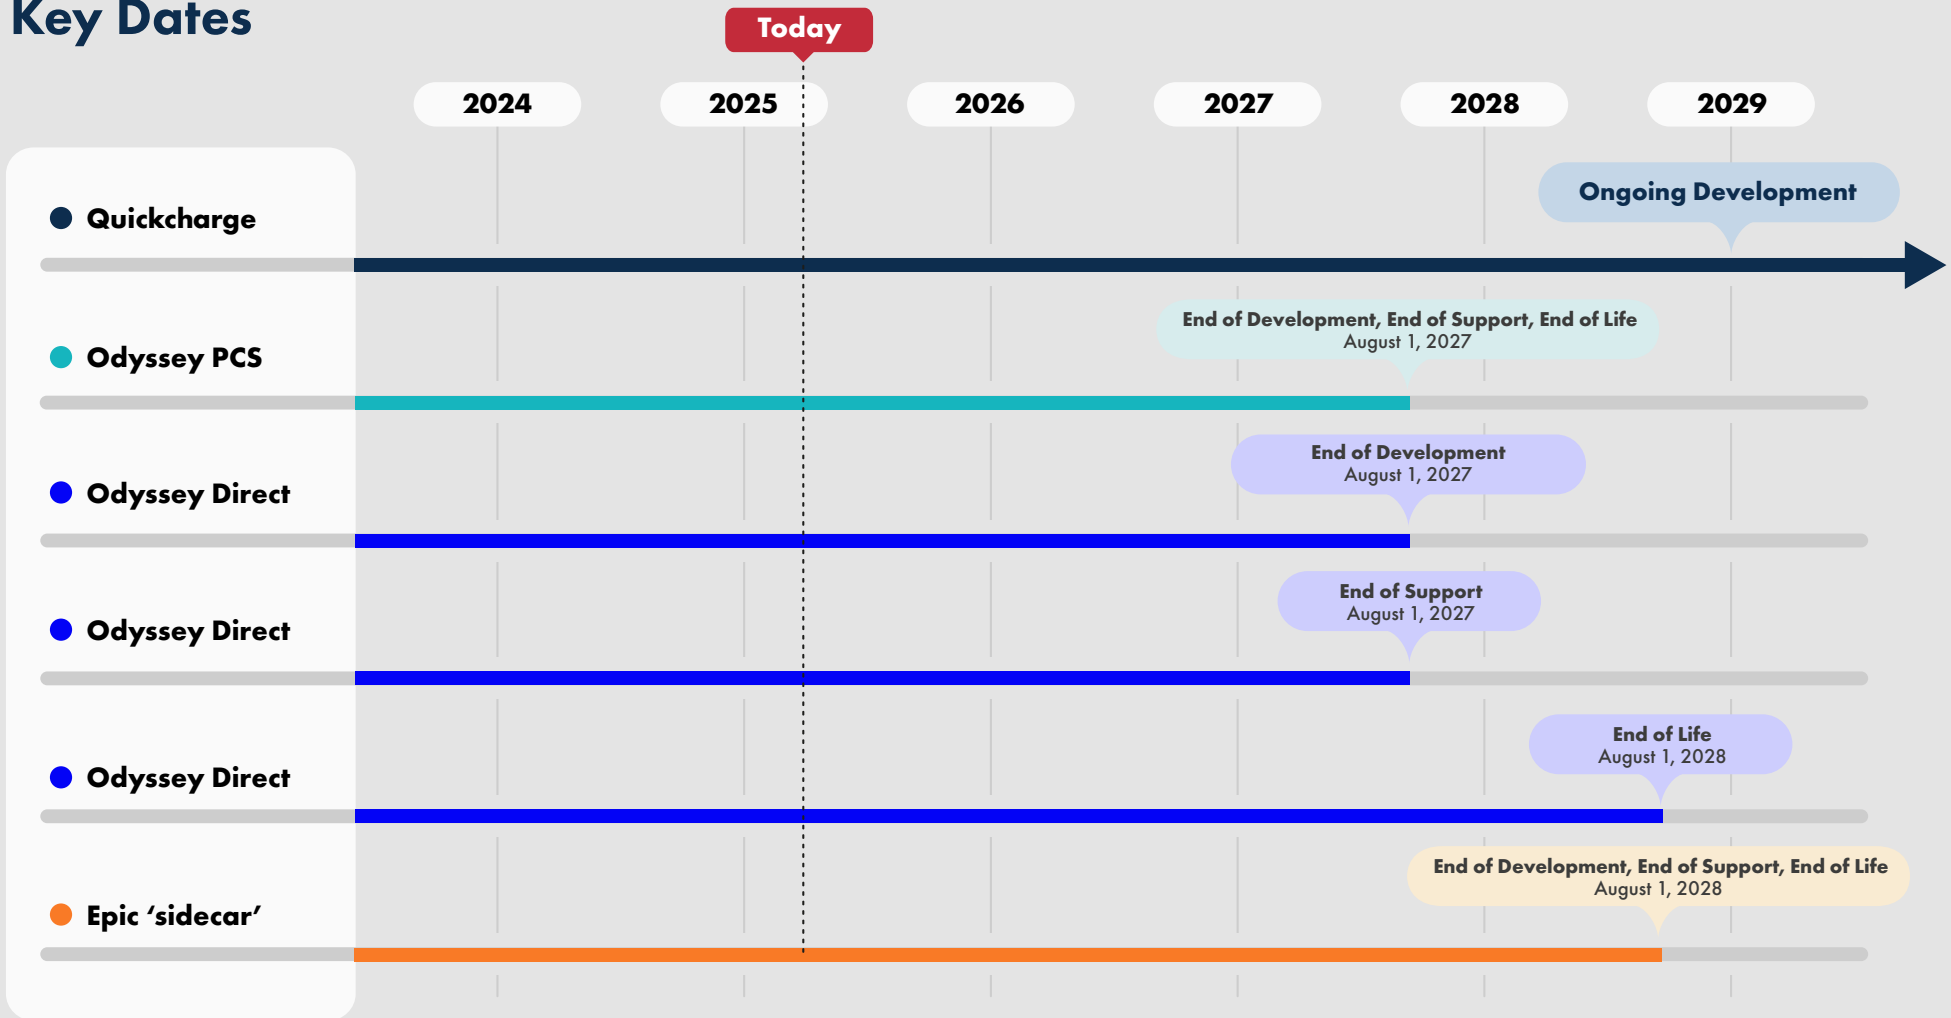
Key Dates

Today

2024

2025

2026

2027

2028

2029

Quickcharge

Ongoing Development

Odyssey PCS

End of Development, End of Support, End of Life
August 1, 2027

Odyssey Direct

End of Development
August 1, 2027

Odyssey Direct

End of Support
August 1, 2027

Odyssey Direct

End of Life
August 1, 2028

Epic ‘sidecar’

End of Development, End of Support, End of Life
August 1, 2028